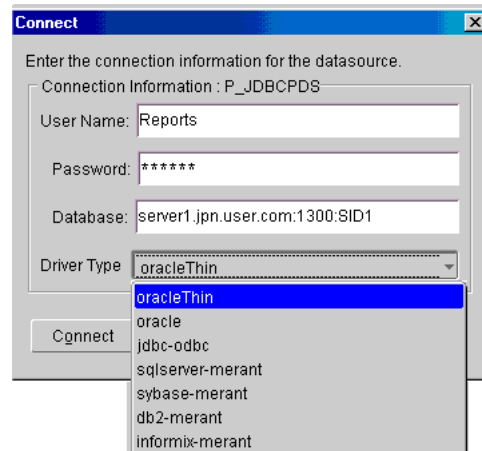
Connect

Enter the connection information for the datasource.

Connection Information : P_JDBCPDS

User Name: Reports

Password: ******

Database: server1.jpn.user.com:1300:SID1

Driver Type oracleThin

oracleThin
oracle
jdbc-odbc
sqlserver-merant
sybase-merant
db2-merant
informix-merant

Connect